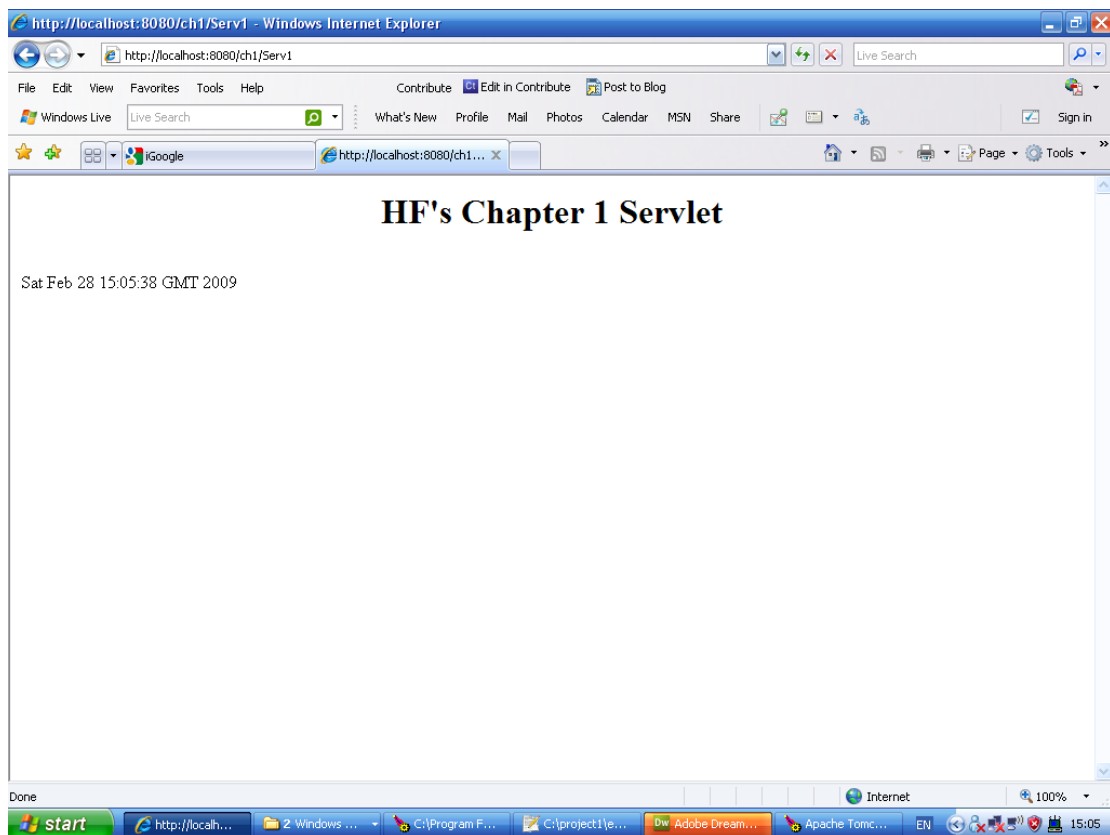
http://localhost:8080/ch1/Serv1 - Windows Internet Explorer

http://localhost:8080/ch1/Serv1

Live Search

File Edit View Favorites Tools Help

Contribute Edit in Contribute Post to Blog

Windows Live Live Search What's New Profile Mail Photos Calendar MSN Share Sign in

iGoogle http://localhost:8080/ch1...

Page Tools

# HF's Chapter 1 Servlet

Sat Feb 28 15:05:38 GMT 2009

Done Internet 100%

start http://localh... 2 Windows ... C:\Program F... C:\project1\e... Adobe Dream... Apache Tomc... EN 15:05